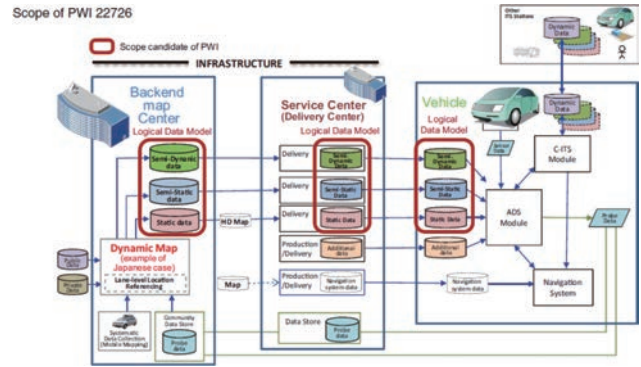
Scope of PWI 22726

Scope candidate of PWI

INFRASTRUCTURE

Other ITS Stations

Dynamic Data

Backend map Center

Logical Data Model

Semi-Dynamic data

Semi-Static data

Static data

Public Data

Private Data

Dynamic Map (example of Japanese case)

Lane-level Location Referencing

Systematic Data Collection (Mobile Mapping)

Community Data Store

Probe data

Service Center (Delivery Center)

Logical Data Model

Delivery

Delivery

Delivery

HD Map

Semi-Dynamic Data

Semi-Static Data

Static Data

Production /Delivery

Additional data

Map

Production /Delivery

Navigation system data

Data Store

Probe data

Vehicle

Logical Data Model

Dynamic Data

Semi-Dynamic Data

Semi-Static Data

Static Data

Additional data

Sensor Data

C-ITS Module

ADS Module

Probe Data

Navigation system data

Navigation System